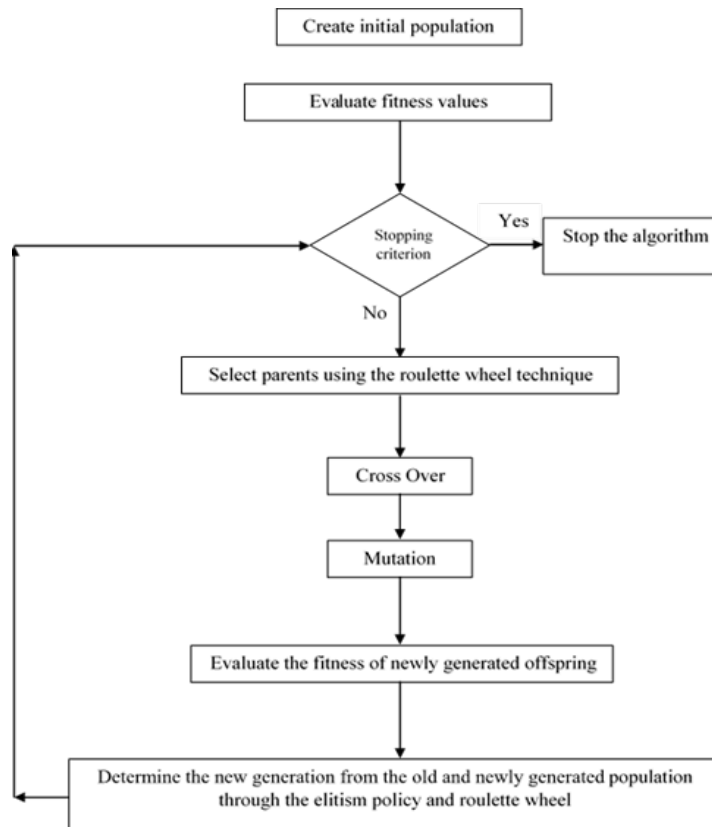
Create initial population

Evaluate fitness values

Stopping criterion

Yes

Stop the algorithm

No

Select parents using the roulette wheel technique

Cross Over

Mutation

Evaluate the fitness of newly generated offspring

Determine the new generation from the old and newly generated population through the elitism policy and roulette wheel